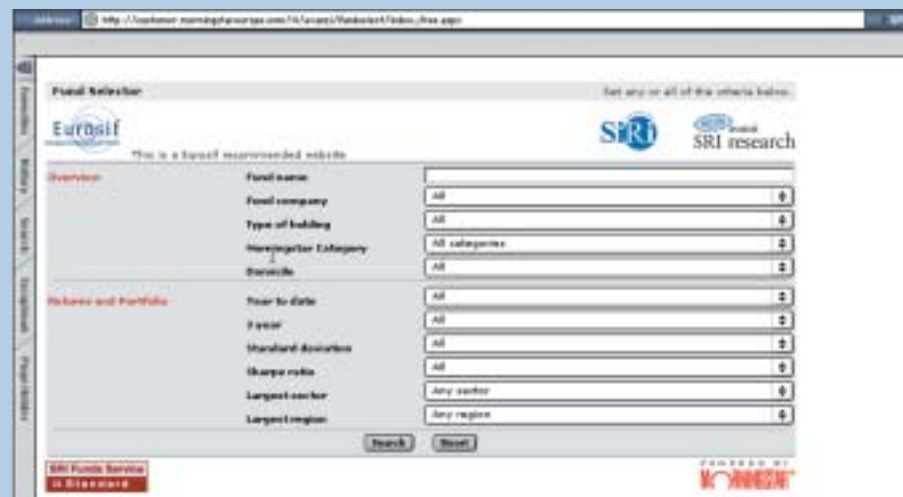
Address http://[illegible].morningstareurope.com/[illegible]/index_free.aspx

Favorites
History
Search
Scrapbook
Page Holder

Fund Selector

Set any or all of the criteria below.

Eurosif

This is a Eurosif recommended website

SiRi

SRI research

Overview

Fund name

Fund company

All

Type of holding

All

Morningstar Category

All categories

Domicile

All

Returns and Portfolio

Year to date

All

1 year

All

Standard deviation

All

Sharpe ratio

All

Largest sector

Any sector

Largest region

Any region

Search

Reset

SRI Funds Service
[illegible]

POWERED BY
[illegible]